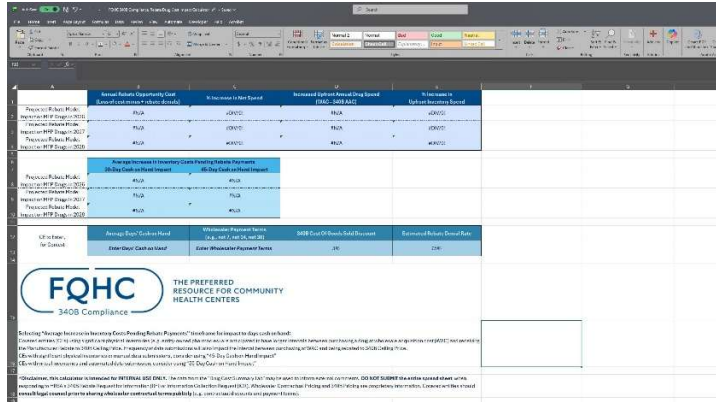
Search

Normal 2 | Normal | Bad | Good | Neutral
Calculation | Check Cell | Explanatory... | Input | Linked Cell

| | Annual Rebate Opportunity Cost (Loss of cost minus + rebate denials) | % Increase in Net Spend | Increased Upfront Annual Drug Spend (WAC - 340B AAC) | % Increase in Upfront Inventory Spend |
|---|---|---|---|---|
| Proposed Rebate Model Impact on MFP Drugs (2026) | #N/A | #DIV/0! | #N/A | #DIV/0! |
| Proposed Rebate Model Impact on MFP Drugs (2027) | #N/A | #DIV/0! | #N/A | #DIV/0! |
| Proposed Rebate Model Impact on MFP Drugs (2028) | #N/A | #DIV/0! | #N/A | #DIV/0! |

| | Average Increase in Inventory Costs Pending Rebate Payments 30-Day Cash on Hand Impact | 45-Day Cash on Hand Impact |
|---|---|---|
| Proposed Rebate Model Impact on MFP Drugs (2026) | #N/A | #N/A |
| Proposed Rebate Model Impact on MFP Drugs (2027) | #N/A | #N/A |
| Proposed Rebate Model Impact on MFP Drugs (2028) | #N/A | #N/A |

| Click here for Context | Average Days' Cash on Hand | Wholesaler Payment Terms (e.g., net 7, net 14, net 30) | 340B Cost Of Goods Sold Discount | Estimated Rebate Denial Rate |
|---|---|---|---|---|
| | Enter Days' Cash on Hand | Enter Wholesaler Payment Terms | 0% | 20% |

FQHC 340B Compliance
THE PREFERRED RESOURCE FOR COMMUNITY HEALTH CENTERS

Selecting "Average Increase in Inventory Costs Pending Rebate Payments" timeframe for impact to days cash on hand:
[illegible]
CEs with significant physical inventories or manual data submissions, consider using "45-Day Cash on Hand Impact"
CEs with small inventory and automatically submissions, consider using "30-Day Cash on Hand Impact"

*Disclaimer: this calculator is intended for INTERNAL USE ONLY. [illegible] DO NOT SUBMIT the entire spread sheet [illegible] consult legal counsel prior to sharing wholesaler contracted terms publicly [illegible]